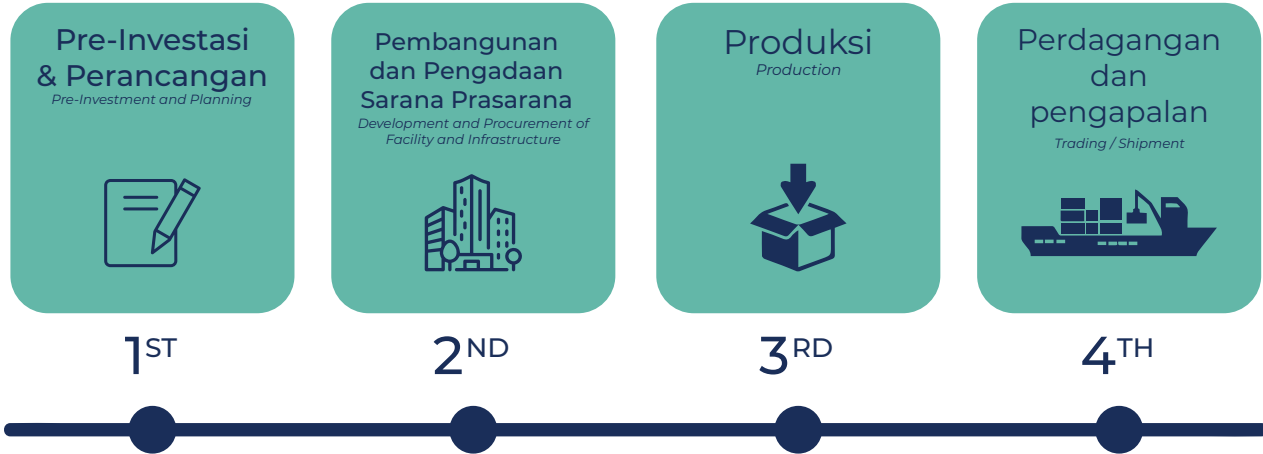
Pre-Investasi & Perancangan
Pre-Investment and Planning

Pembangunan dan Pengadaan Sarana Prasarana
Development and Procurement of Facility and Infrastructure

Produksi
Production

Perdagangan dan pengapalan
Trading / Shipment

1ST

2ND

3RD

4TH